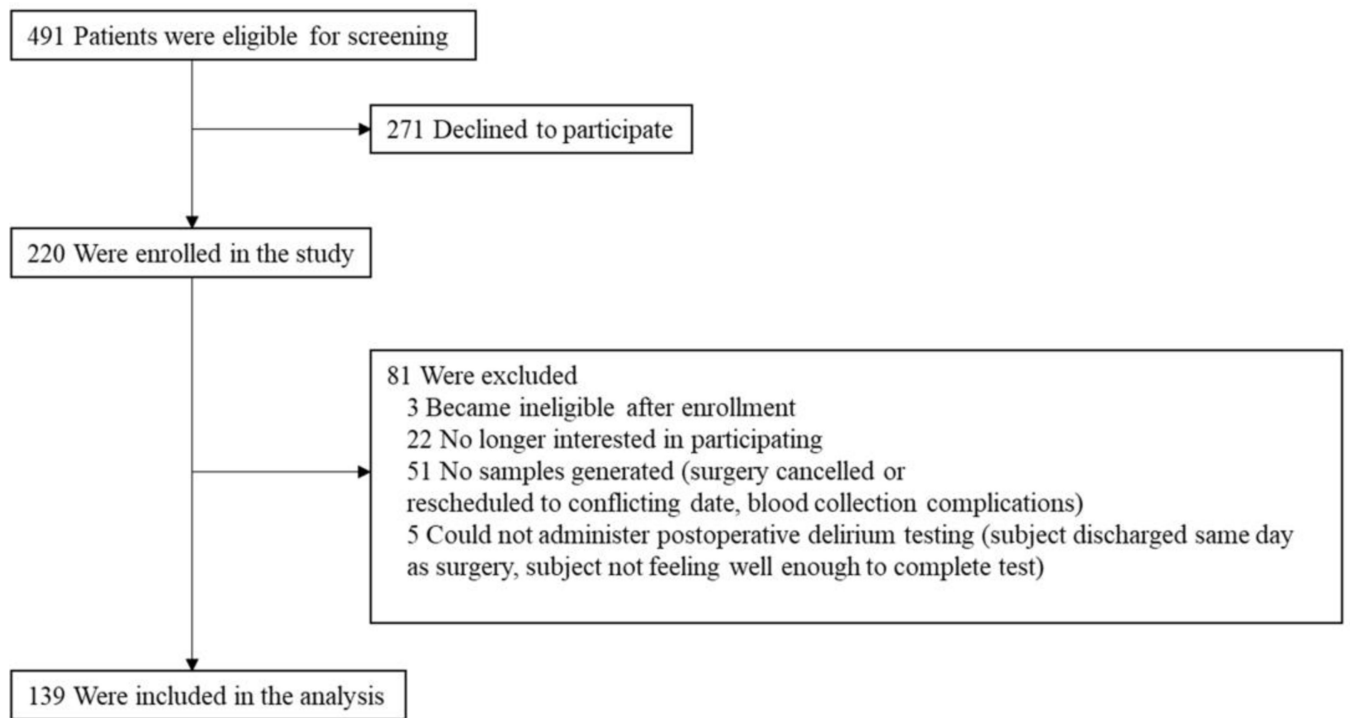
491 Patients were eligible for screening

271 Declined to participate

220 Were enrolled in the study

81 Were excluded
3 Became ineligible after enrollment
22 No longer interested in participating
51 No samples generated (surgery cancelled or rescheduled to conflicting date, blood collection complications)
5 Could not administer postoperative delirium testing (subject discharged same day as surgery, subject not feeling well enough to complete test)

139 Were included in the analysis